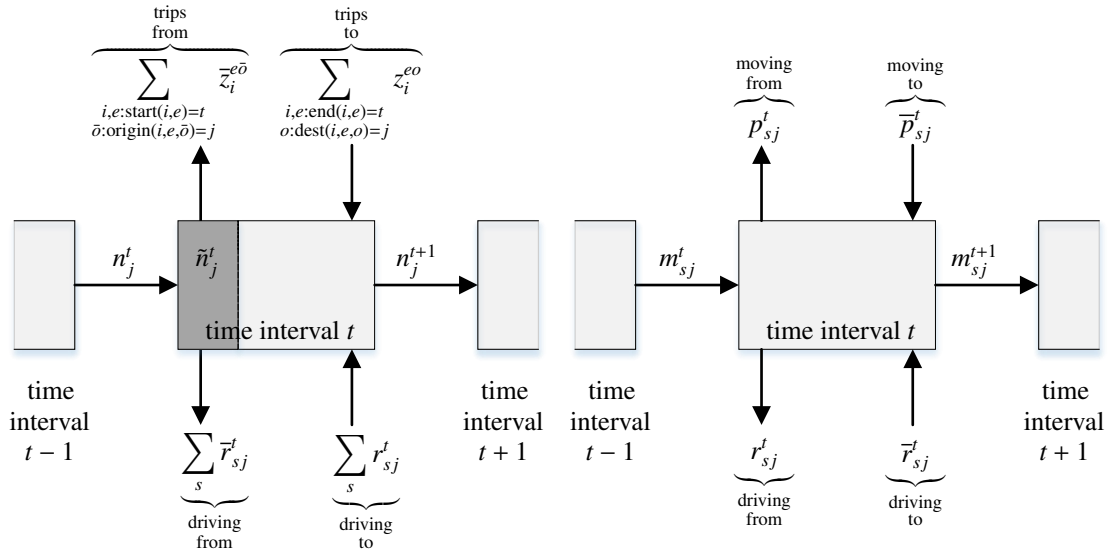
trips from
$\sum_{\substack{i,e:\text{start}(i,e)=t \\ \bar{o}:\text{origin}(i,e,\bar{o})=j}} \bar{z}_i^{e\bar{o}}$

trips to
$\sum_{\substack{i,e:\text{end}(i,e)=t \\ o:\text{dest}(i,e,o)=j}} z_i^{eo}$

$n_j^t$

$\tilde{n}_j^t$

$n_j^{t+1}$

time interval $t$

time interval $t-1$

$\sum_s \bar{r}_{sj}^t$
driving from

$\sum_s r_{sj}^t$
driving to

time interval $t+1$

moving from
$p_{sj}^t$

moving to
$\bar{p}_{sj}^t$

time interval $t-1$

$m_{sj}^t$

$m_{sj}^{t+1}$

time interval $t$

$r_{sj}^t$
driving from

$\bar{r}_{sj}^t$
driving to

time interval $t+1$